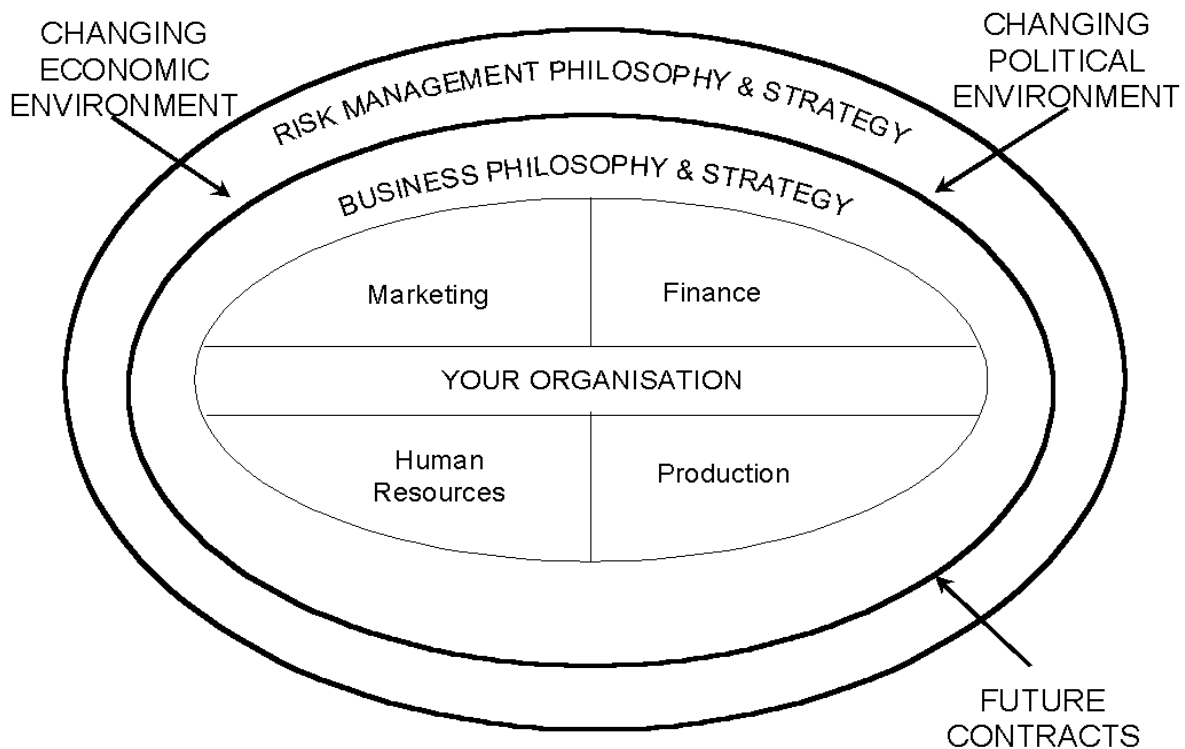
CHANGING ECONOMIC ENVIRONMENT

CHANGING POLITICAL ENVIRONMENT

RISK MANAGEMENT PHILOSOPHY & STRATEGY

BUSINESS PHILOSOPHY & STRATEGY

Marketing

Finance

YOUR ORGANISATION

Human Resources

Production

FUTURE CONTRACTS